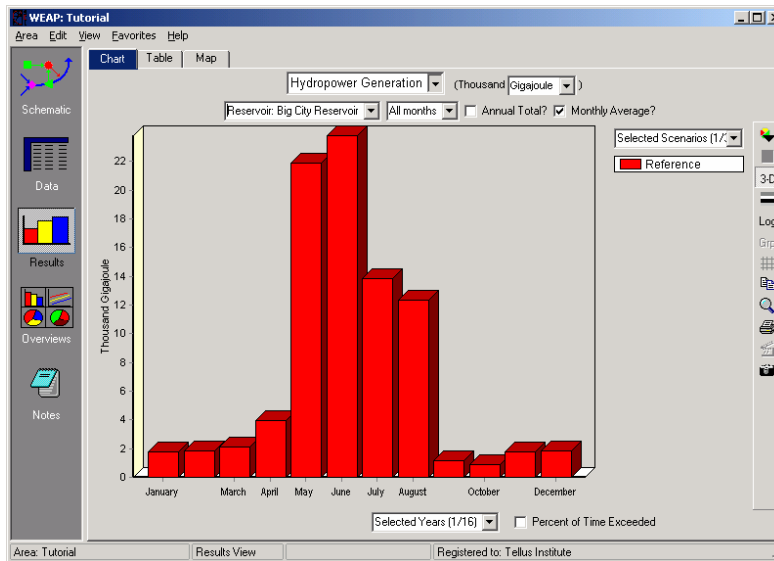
WEAP: Tutorial

Area Edit View Favorites Help

Chart Table Map

Schematic

Data

Results

Overviews

Notes

Hydropower Generation (Thousand Gigajoule )

Reservoir: Big City Reservoir All months Annual Total? Monthly Average?

Selected Scenarios (1/

Reference

3-D

Log

Grp

Thousand Gigajoule

22
20
18
16
14
12
10
8
6
4
2
0

January March April May June July August October December

Selected Years (1/16) Percent of Time Exceeded

Area: Tutorial | Results View | | Registered to: Tellus Institute